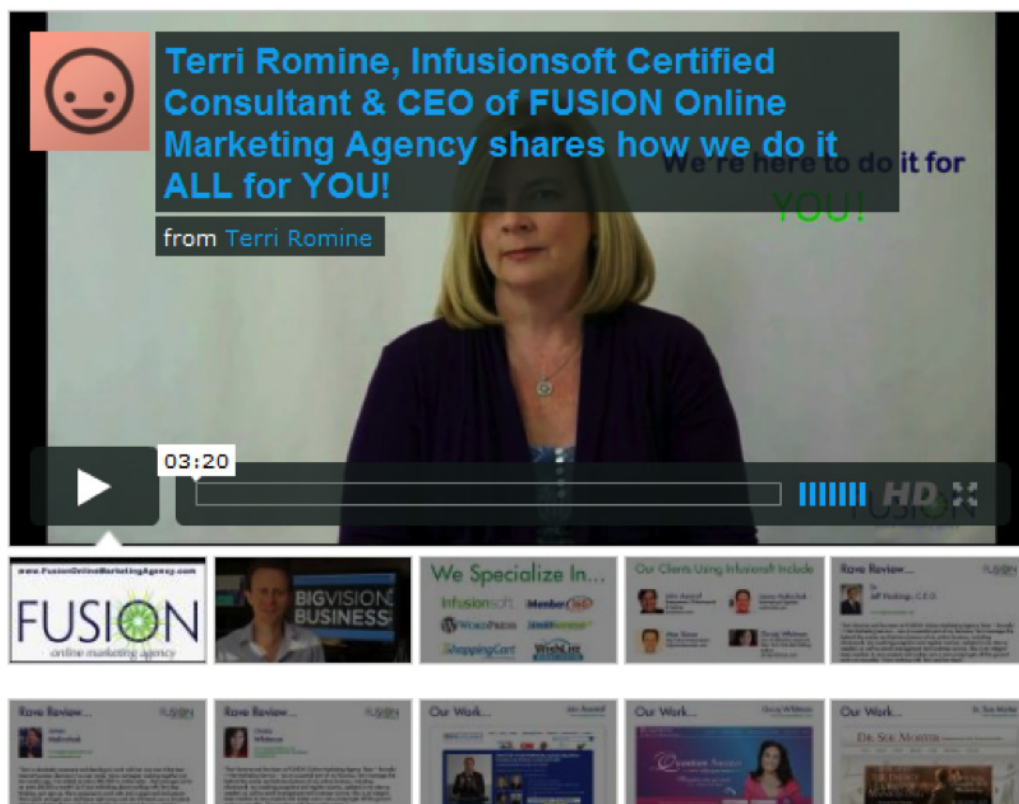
Terri Romine, Infusionsoft Certified Consultant & CEO of FUSION Online Marketing Agency shares how we do it ALL for YOU!

from Terri Romine

We're here to do it for YOU!

03:20

HD

FUSION

www.FusionOnlineMarketingAgency.com

FUSION

online marketing agency

BIG VISION BUSINESS

We Specialize In...

Infusionsoft

Member

WordPress

ShoppingCart

WishList

Our Clients Using Infusionsoft Include

Rave Review...

FUSION

Rave Review...

FUSION

Rave Review...

FUSION

Our Work...

Our Work...

Our Work...

Dr. Sue Morter